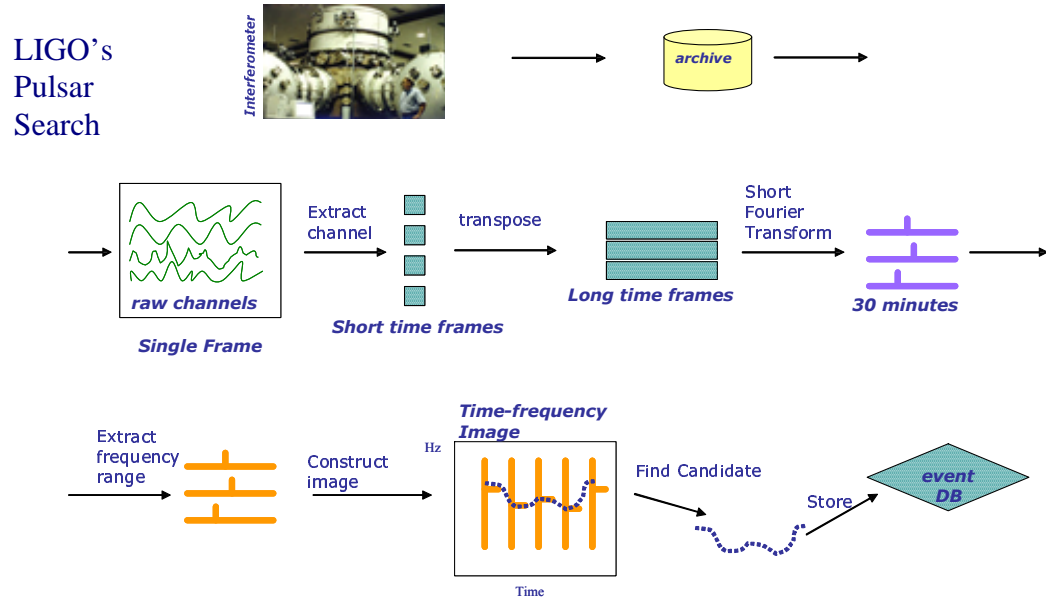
LIGO's Pulsar Search

Interferometer

archive

raw channels

Single Frame

Extract channel

Short time frames

transpose

Long time frames

Short Fourier Transform

30 minutes

Extract frequency range

Construct image

Time-frequency Image

Hz

Time

Find Candidate

Store

event DB